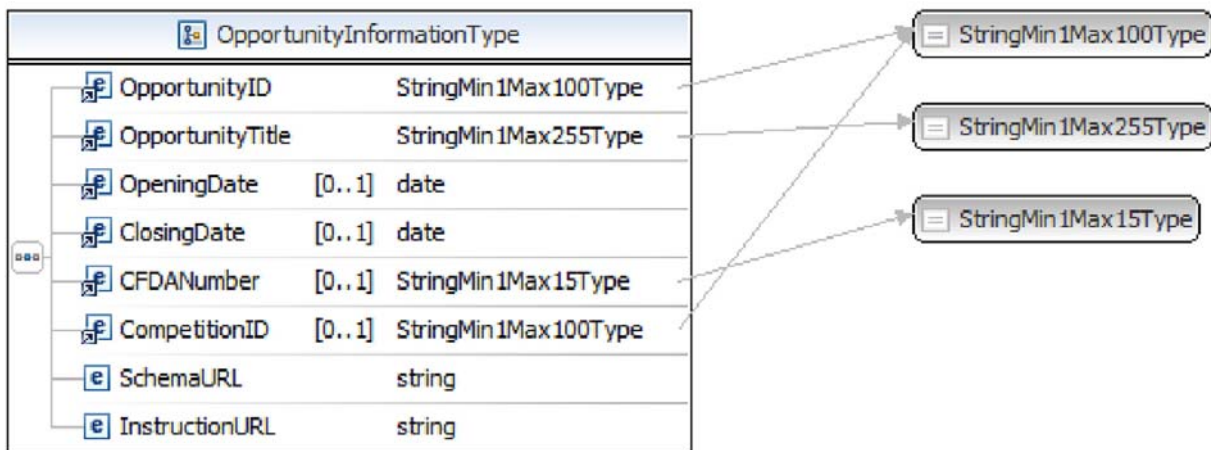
OpportunityInformationType

| | | |
|---|---|---|
| OpportunityID | | StringMin1Max100Type |
| OpportunityTitle | | StringMin1Max255Type |
| OpeningDate | [0..1] | date |
| ClosingDate | [0..1] | date |
| CFDANumber | [0..1] | StringMin1Max15Type |
| CompetitionID | [0..1] | StringMin1Max100Type |
| SchemaURL | | string |
| InstructionURL | | string |

StringMin1Max100Type

StringMin1Max255Type

StringMin1Max15Type